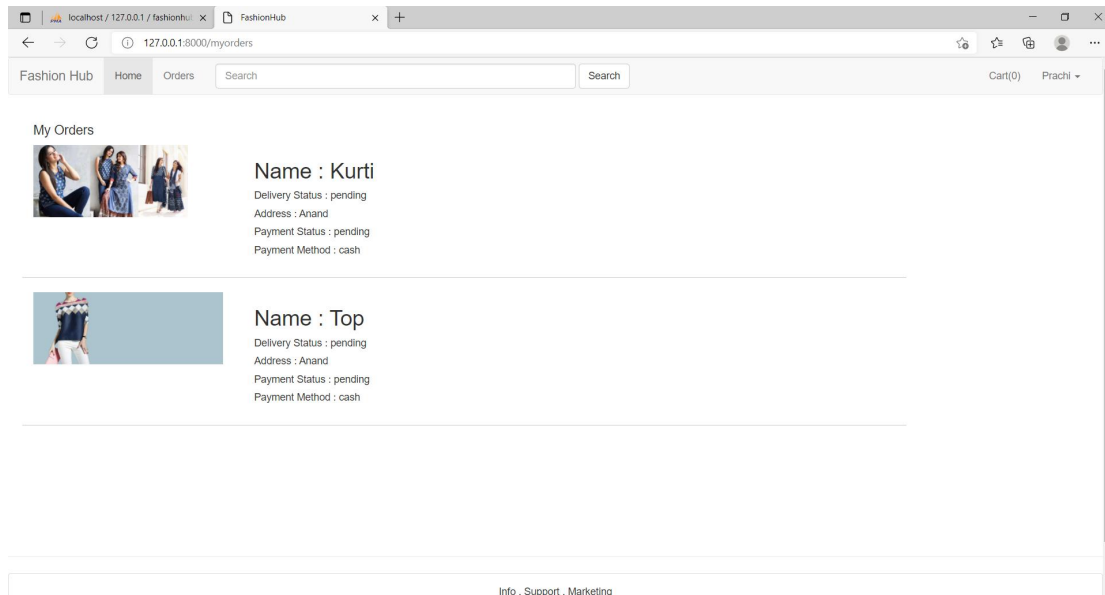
localhost / 127.0.0.1 / fashionhu
FashionHub
127.0.0.1:8000/myorders

Fashion Hub Home Orders Search Search Cart(0) Prachi

My Orders

Name : Kurti
Delivery Status : pending
Address : Anand
Payment Status : pending
Payment Method : cash

Name : Top
Delivery Status : pending
Address : Anand
Payment Status : pending
Payment Method : cash

Info . Support . Marketing